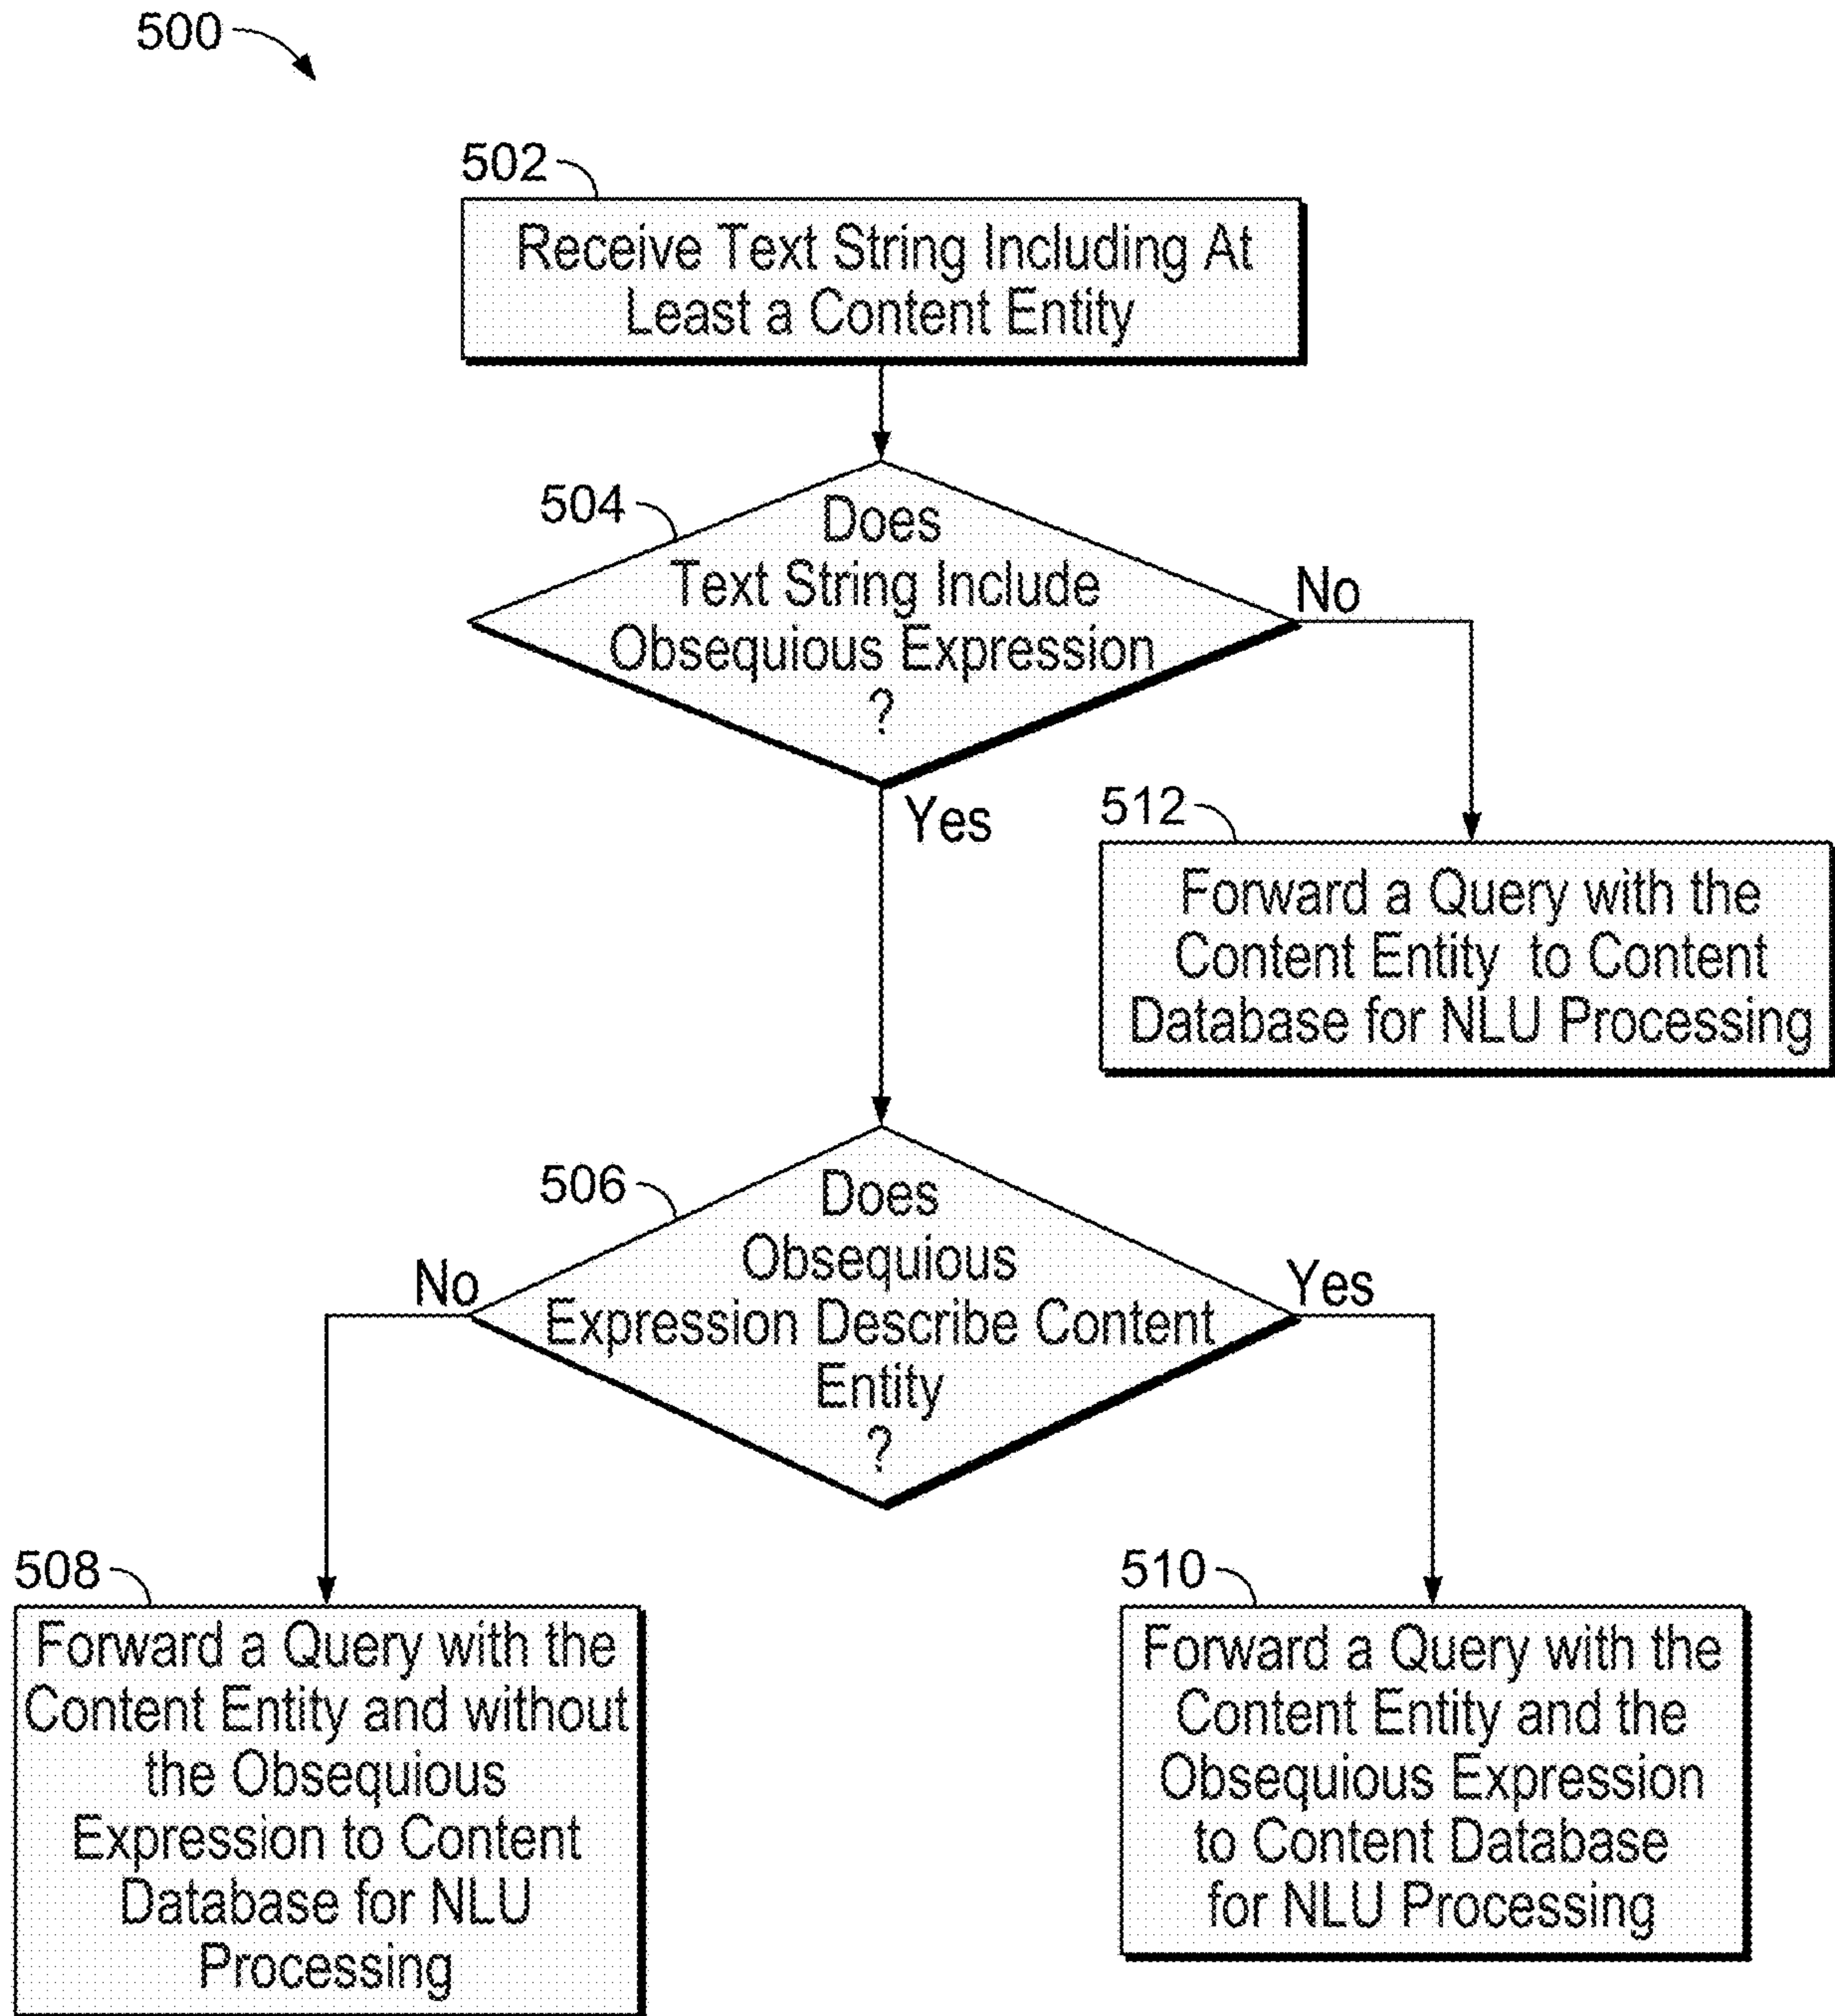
500

502

Receive Text String Including At Least a Content Entity

504

Does Text String Include Obsequious Expression ?

No

Yes

512

Forward a Query with the Content Entity to Content Database for NLU Processing

506

Does Obsequious Expression Describe Content Entity ?

No

Yes

508

Forward a Query with the Content Entity and without the Obsequious Expression to Content Database for NLU Processing

510

Forward a Query with the Content Entity and the Obsequious Expression to Content Database for NLU Processing